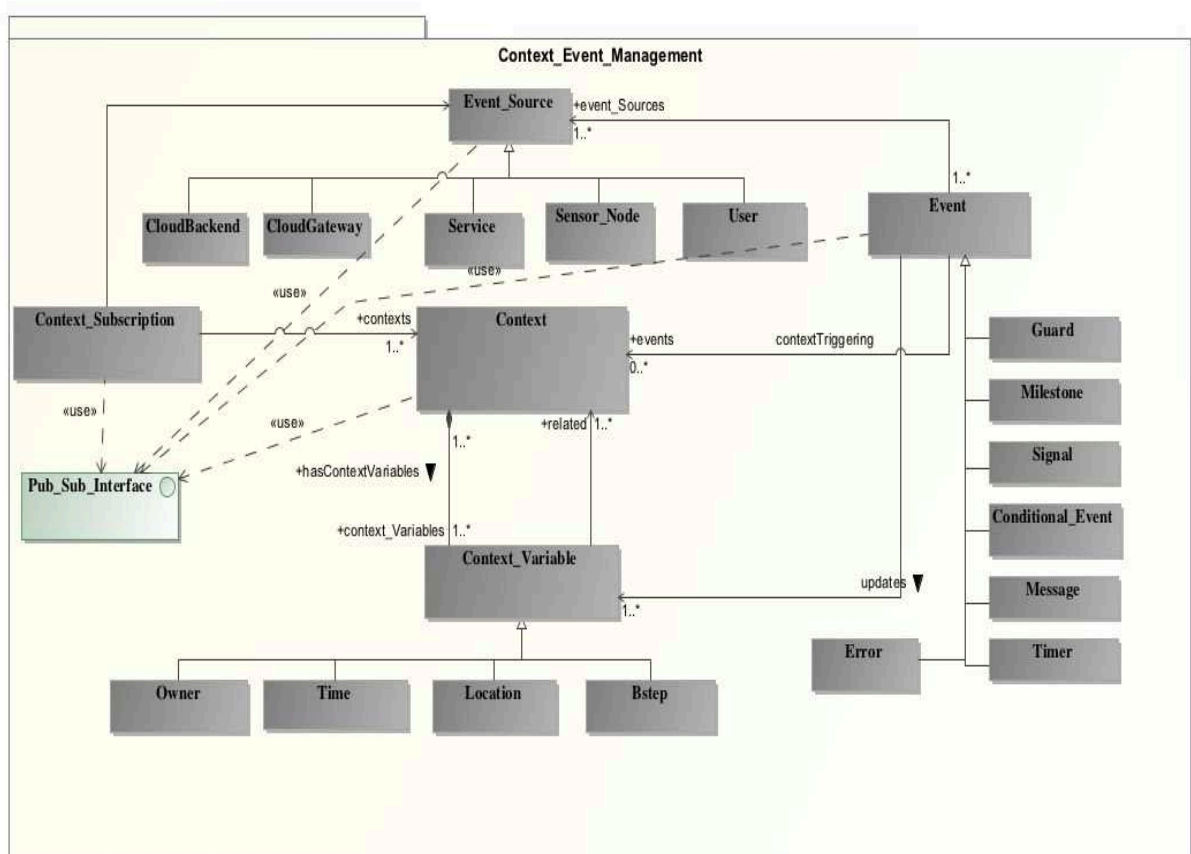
Context_Event_Management

Event_Source
+event_Sources
1..*

1..*

CloudBackend
CloudGateway
Service
Sensor_Node
User
Event

«use»
«use»

Context_Subscription
+contexts
1..*
Context
+events
0..*
contextTriggering

Guard
Milestone
Signal
Conditional_Event
Message
Timer

«use»
«use»
1..*
+related
1..*
Pub_Sub_Interface
+hasContextVariables ▼
+context_Variables
1..*
Context_Variable
updates ▼
1..*

Error

Owner
Time
Location
Bstep